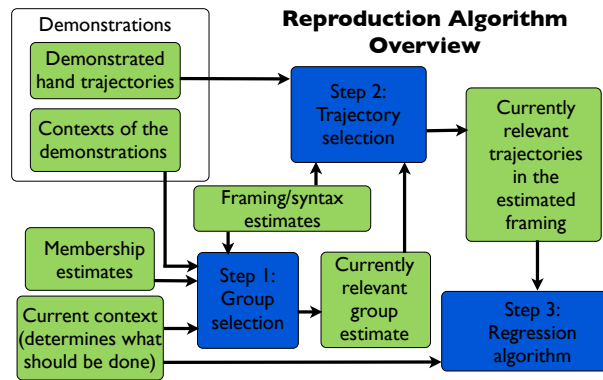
Reproduction Algorithm Overview

Demonstrations

Demonstrated hand trajectories

Contexts of the demonstrations

Step 2: Trajectory selection

Currently relevant trajectories in the estimated framing

Framing/syntax estimates

Membership estimates

Step 1: Group selection

Currently relevant group estimate

Current context (determines what should be done)

Step 3: Regression algorithm